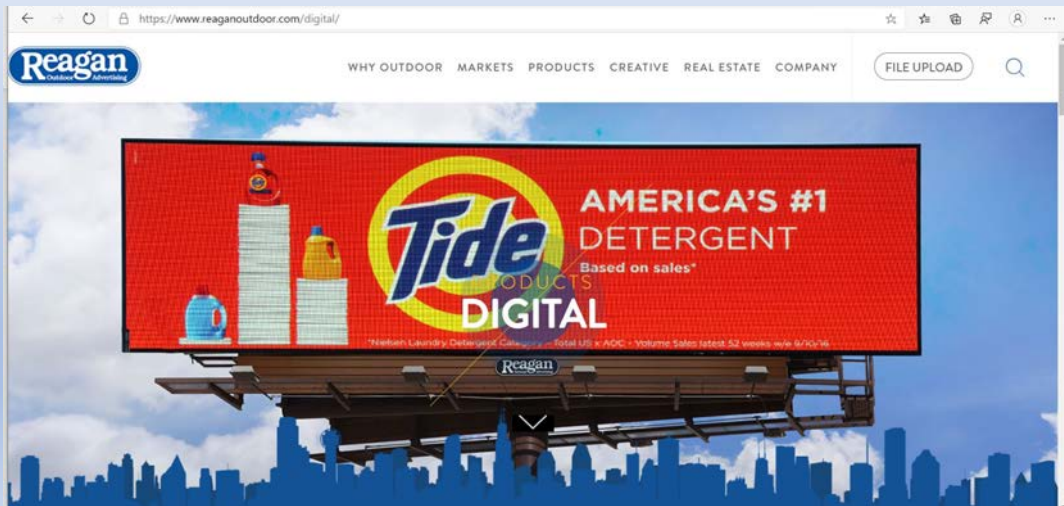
https://www.reaganoutdoor.com/digital/

Reagan Outdoor Advertising

WHY OUTDOOR MARKETS PRODUCTS CREATIVE REAL ESTATE COMPANY FILE UPLOAD

Tide

AMERICA'S #1 DETERGENT

Based on sales*

PRODUCTS

DIGITAL

*Nielsen Laundry Detergent Category - Total US x AOC - Volume Sales latest 52 weeks w/e 6/10/16

Reagan